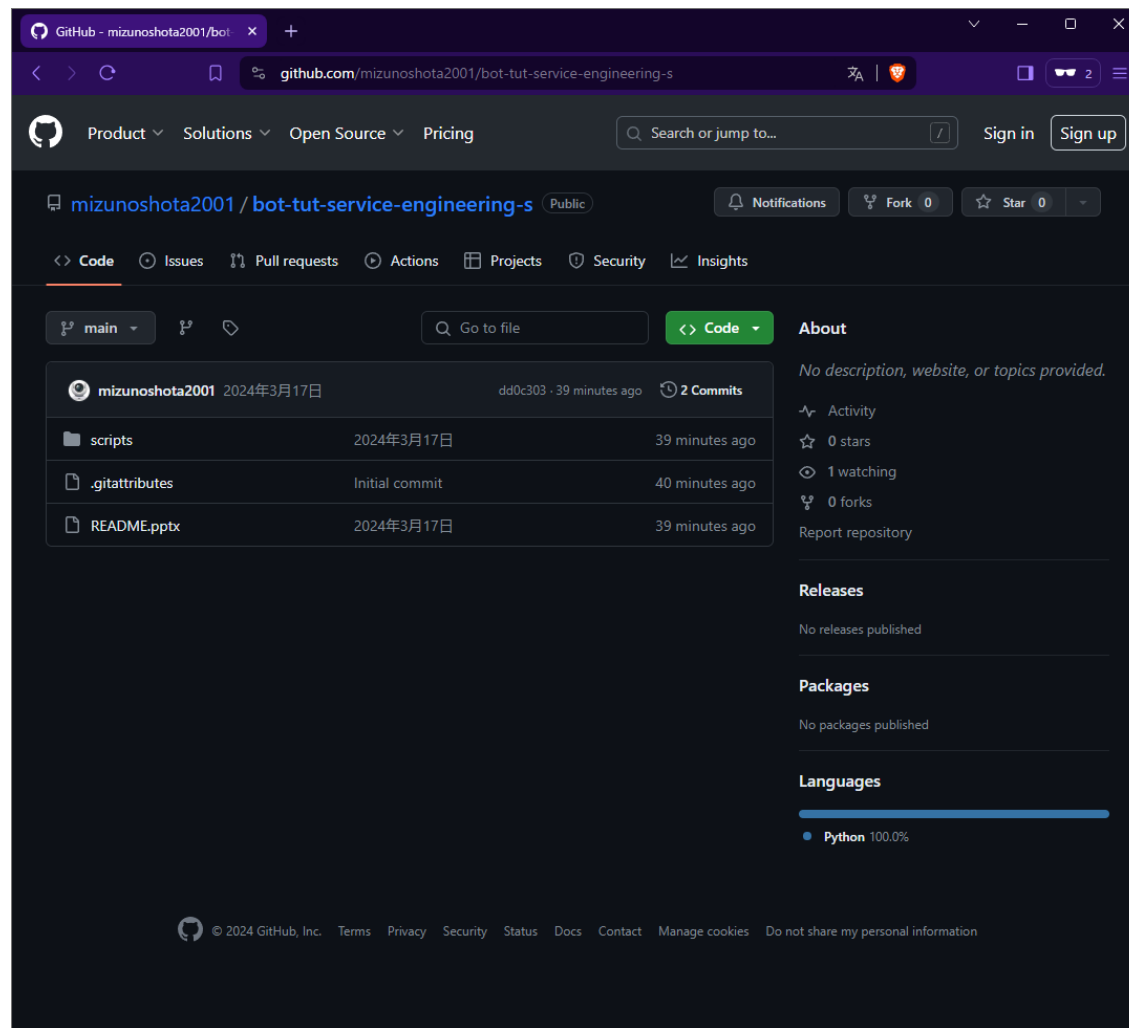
GitHub - mizunoshota2001/bot-

github.com/mizunoshota2001/bot-tut-service-engineering-s

2

Product Solutions Open Source Pricing

Search or jump to... /

Sign in Sign up

mizunoshota2001 / bot-tut-service-engineering-s Public

Notifications Fork 0 Star 0

Code Issues Pull requests Actions Projects Security Insights

main

Go to file

Code

mizunoshota2001 2024年3月17日 dd0c303 · 39 minutes ago 2 Commits

| | | |
|---|---|---|
| scripts | 2024年3月17日 | 39 minutes ago |
| .gitattributes | Initial commit | 40 minutes ago |
| README.pptx | 2024年3月17日 | 39 minutes ago |

About

No description, website, or topics provided.

Activity

0 stars

1 watching

0 forks

Report repository

Releases

No releases published

Packages

No packages published

Languages

Python 100.0%

© 2024 GitHub, Inc. Terms Privacy Security Status Docs Contact Manage cookies Do not share my personal information